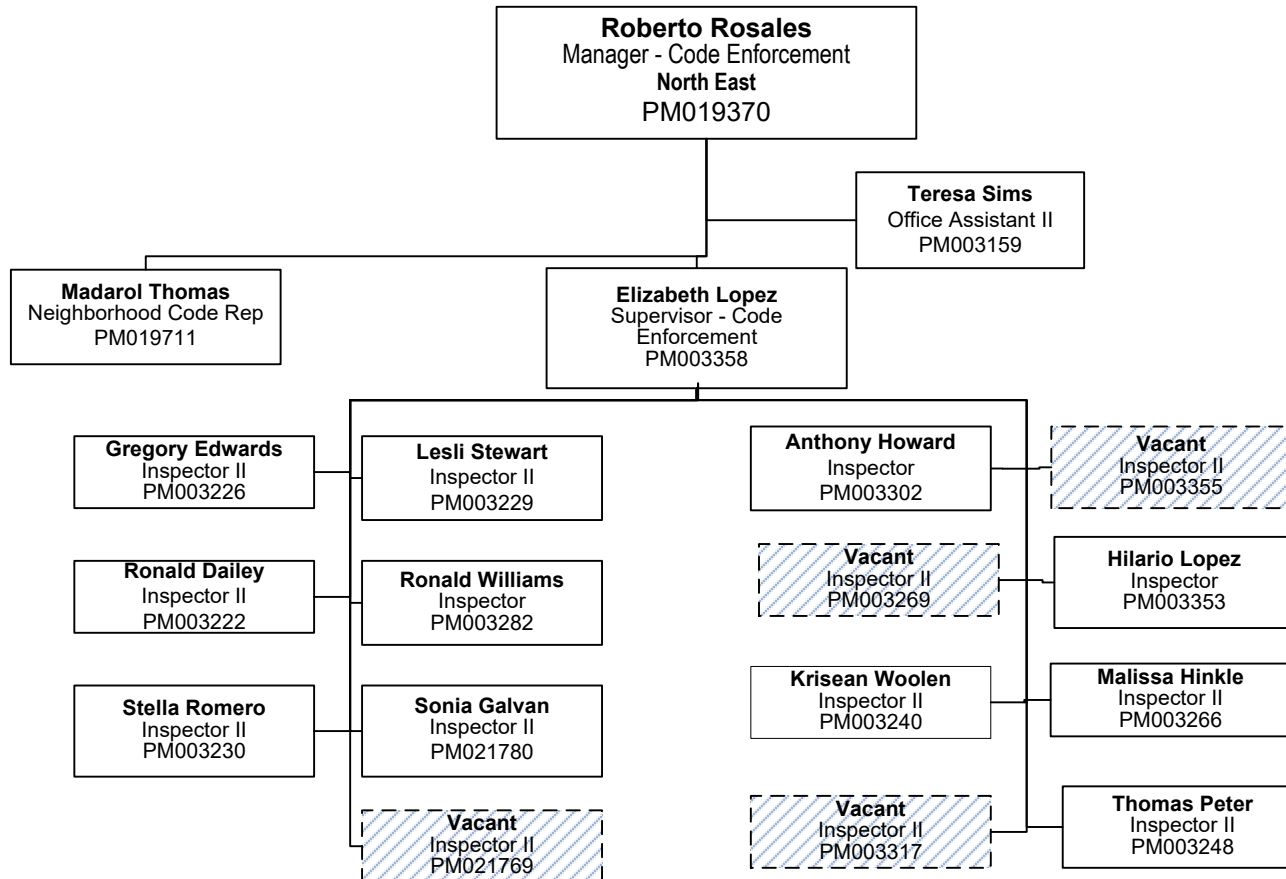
**Roberto Rosales**
Manager - Code Enforcement
**North East**
PM019370

**Teresa Sims**
Office Assistant II
PM003159

**Madarol Thomas**
Neighborhood Code Rep
PM019711

**Elizabeth Lopez**
Supervisor - Code Enforcement
PM003358

**Gregory Edwards**
Inspector II
PM003226

**Lesli Stewart**
Inspector II
PM003229

**Ronald Dailey**
Inspector II
PM003222

**Ronald Williams**
Inspector
PM003282

**Stella Romero**
Inspector II
PM003230

**Sonia Galvan**
Inspector II
PM021780

**Vacant**
Inspector II
PM021769

**Anthony Howard**
Inspector
PM003302

**Vacant**
Inspector II
PM003355

**Vacant**
Inspector II
PM003269

**Hilario Lopez**
Inspector
PM003353

**Krisean Woolen**
Inspector II
PM003240

**Malissa Hinkle**
Inspector II
PM003266

**Vacant**
Inspector II
PM003317

**Thomas Peter**
Inspector II
PM003248